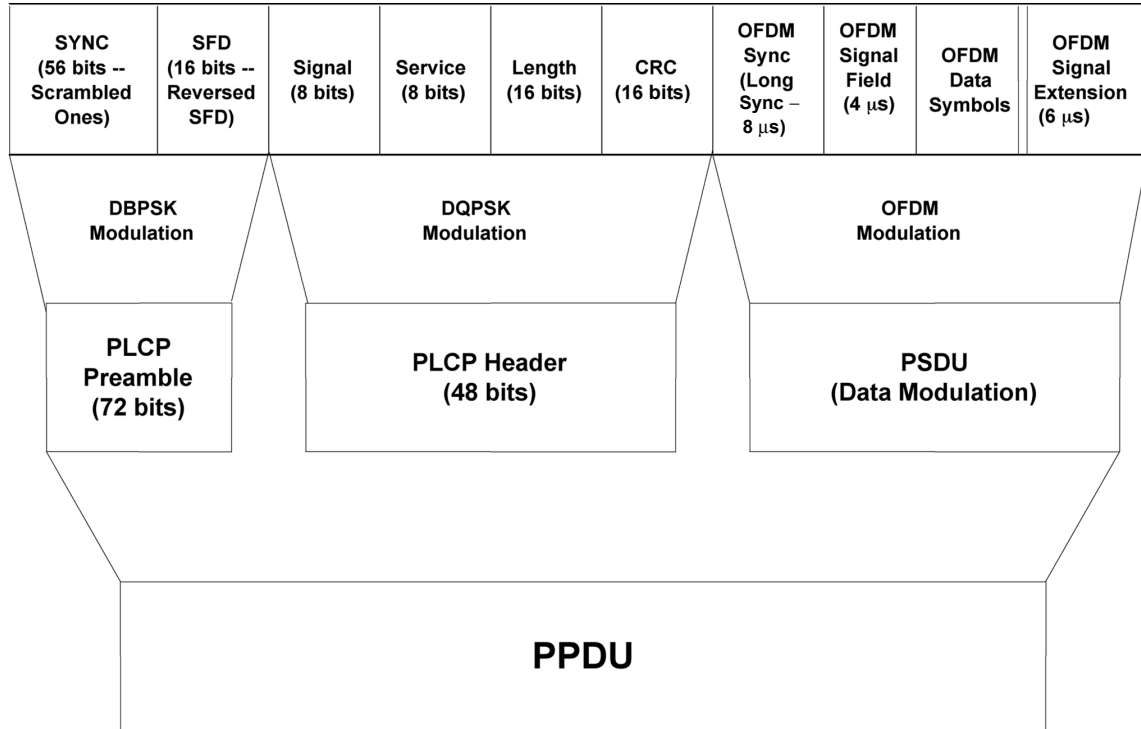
| SYNC (56 bits -- Scrambled Ones) | SFD (16 bits -- Reversed SFD) | Signal (8 bits) | Service (8 bits) | Length (16 bits) | CRC (16 bits) | OFDM Sync (Long Sync – 8 $\mu$s) | OFDM Signal Field (4 $\mu$s) | OFDM Data Symbols | OFDM Signal Extension (6 $\mu$s) |
|---|---|---|---|---|---|---|---|---|---|

DBPSK Modulation

DQPSK Modulation

OFDM Modulation

PLCP Preamble (72 bits)

PLCP Header (48 bits)

PSDU (Data Modulation)

PPDU